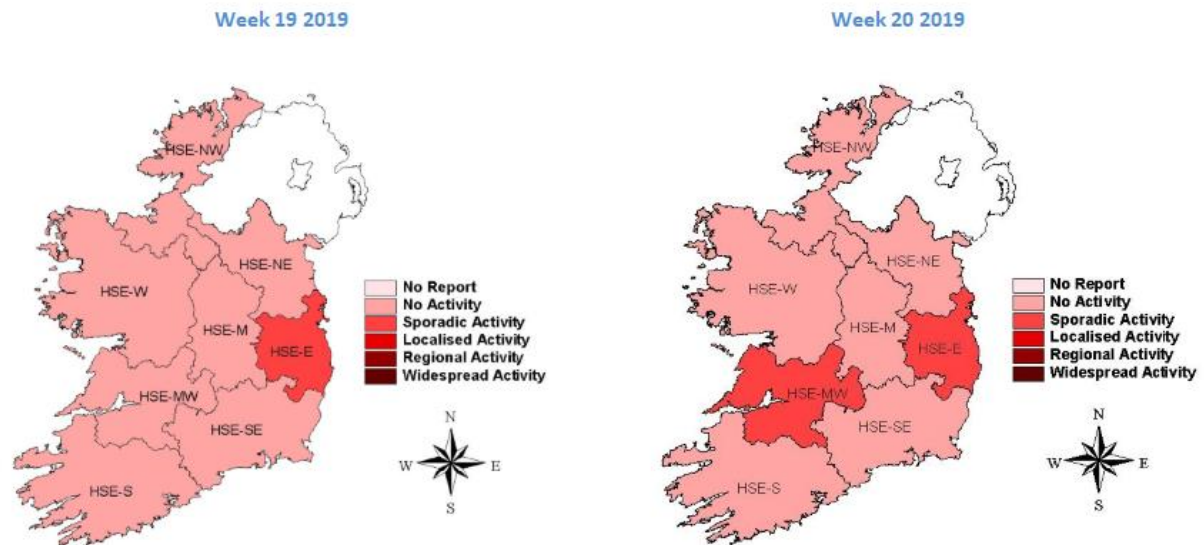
Week 19 2019

HSE-NW
HSE-NE
HSE-W
HSE-M
HSE-E
HSE-MW
HSE-SE
HSE-S

No Report
No Activity
Sporadic Activity
Localised Activity
Regional Activity
Widespread Activity

N
W
E
S

Week 20 2019

HSE-NW
HSE-NE
HSE-W
HSE-M
HSE-E
HSE-MW
HSE-SE
HSE-S

No Report
No Activity
Sporadic Activity
Localised Activity
Regional Activity
Widespread Activity

N
W
E
S